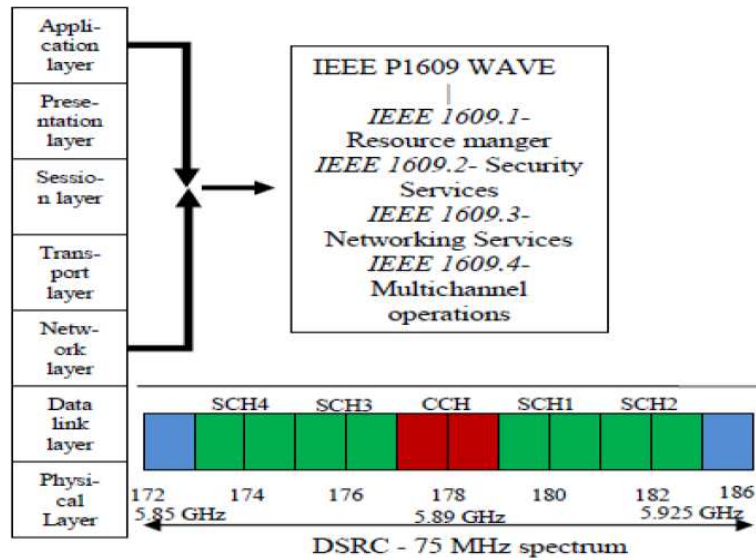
Application layer

Presentation layer

Session layer

Transport layer

Network layer

Data link layer

Physical Layer

IEEE P1609 WAVE

*IEEE 1609.1*- Resource manger
*IEEE 1609.2*- Security Services
*IEEE 1609.3*- Networking Services
*IEEE 1609.4*- Multichannel operations

SCH4 SCH3 CCH SCH1 SCH2

172 174 176 178 180 182 186

5.85 GHz 5.89 GHz 5.925 GHz

DSRC - 75 MHz spectrum